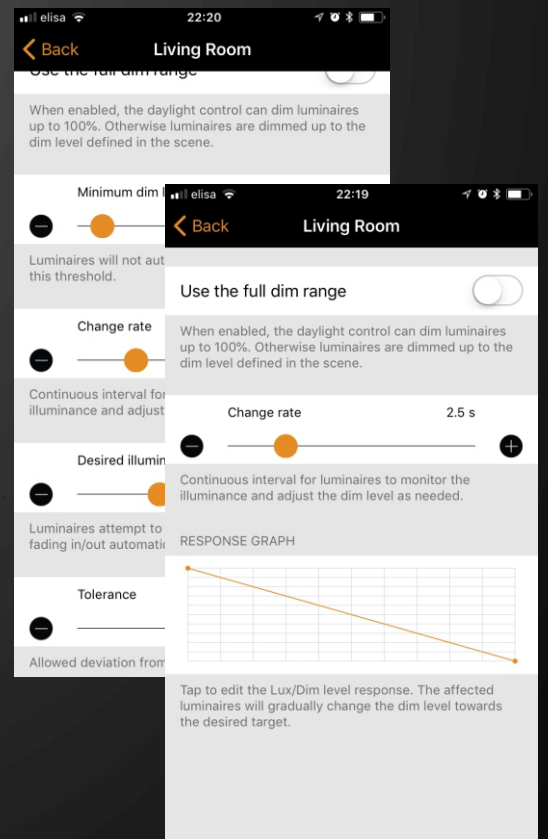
elisa 22:20

Back Living Room

Use the full dim range

When enabled, the daylight control can dim luminaires up to 100%. Otherwise luminaires are dimmed up to the dim level defined in the scene.

Minimum dim l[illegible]

Luminaires will not aut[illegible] this threshold.

Change rate

Continuous interval for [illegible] illuminance and adjust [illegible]

Desired illumin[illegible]

Luminaires attempt to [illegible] fading in/out automati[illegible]

Tolerance

Allowed deviation from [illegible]

elisa 22:19

Back Living Room

Use the full dim range

When enabled, the daylight control can dim luminaires up to 100%. Otherwise luminaires are dimmed up to the dim level defined in the scene.

Change rate 2.5 s

Continuous interval for luminaires to monitor the illuminance and adjust the dim level as needed.

RESPONSE GRAPH

Tap to edit the Lux/Dim level response. The affected luminaires will gradually change the dim level towards the desired target.